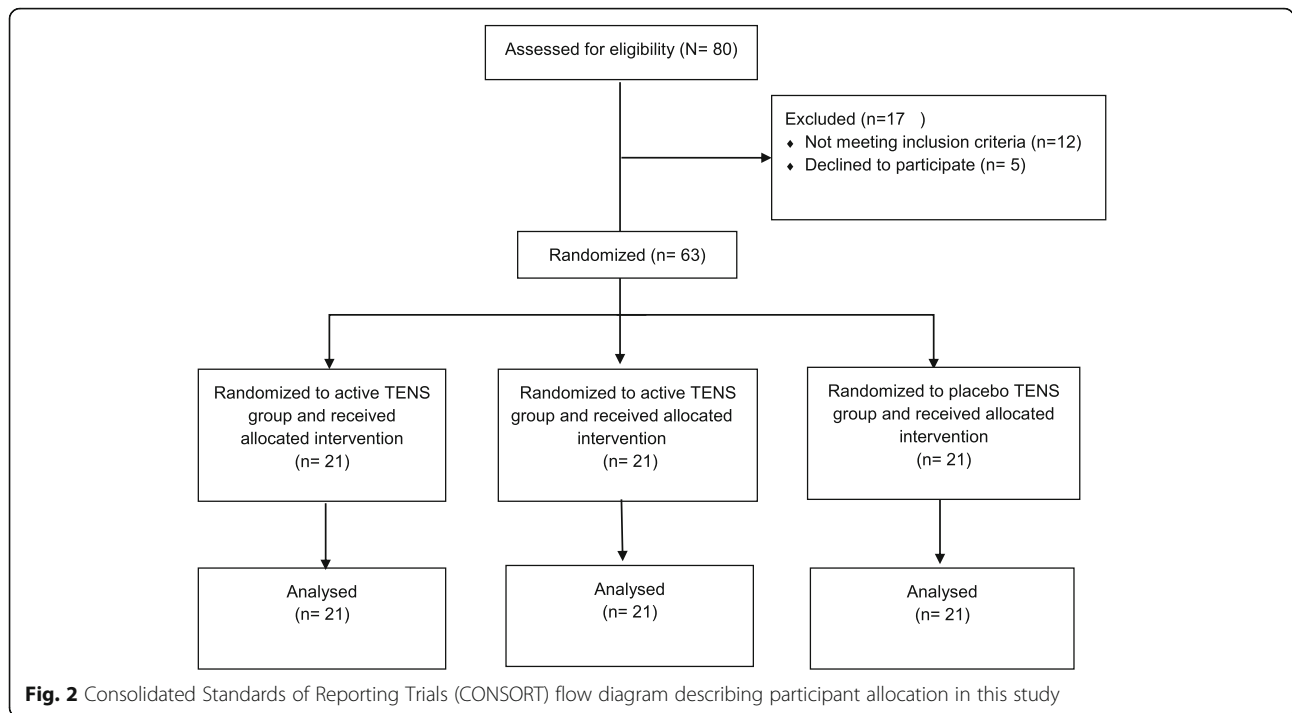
Assessed for eligibility (N= 80)

Excluded (n=17 )
♦ Not meeting inclusion criteria (n=12)
♦ Declined to participate (n= 5)

Randomized (n= 63)

Randomized to active TENS group and received allocated intervention
(n= 21)

Randomized to active TENS group and received allocated intervention
(n= 21)

Randomized to placebo TENS group and received allocated intervention
(n= 21)

Analysed
(n= 21)

Analysed
(n= 21)

Analysed
(n= 21)

**Fig. 2** Consolidated Standards of Reporting Trials (CONSORT) flow diagram describing participant allocation in this study